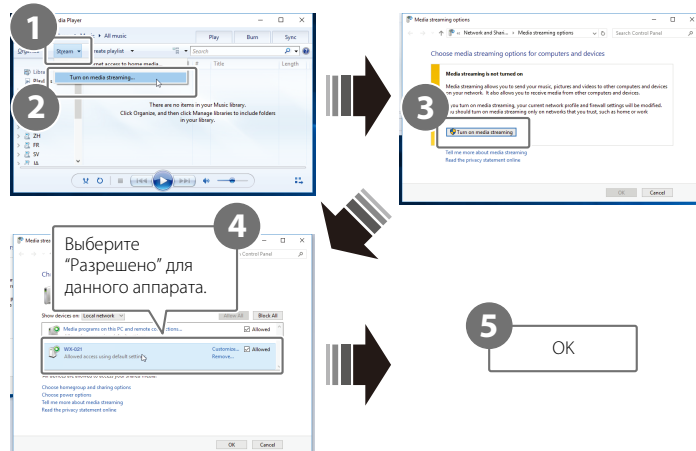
1
dia Player
All music
Play
Burn
Sync
Stream
reate playlist
Search
Turn on media streaming...
reat access to home media...
Title
Length
Libra
2
There are no items in your Music library.
Click Organize, and then click Manage libraries to include folders in your library.
ZH
FR
SV
UL

Media streaming options
Network and Shari... > Media streaming options
Search Control Panel
Choose media streaming options for computers and devices
Media streaming is not turned on
Media streaming allows you to send your music, pictures and videos to other computers and devices on your network. It also allows you to receive media from other computers and devices.
3
you turn on media streaming, your current network profile and firewall settings will be modified. u should turn on media streaming only on networks that you trust, such as home or work
Turn on media streaming
Tell me more about media streaming
Read the privacy statement online
OK
Cancel

Media strea
4
Выберите "Разрешено" для данного аппарата.
Control Panel
Ch
Show devices on: Local network
Allow All
Block All
Media programs on this PC and remote co...ctions...
Allowed
WX-021
Allowed access using default setti...
Customize...
Remove...
Allowed
Choose homegroup and sharing options
Choose power options
Tell me more about media streaming
Read the privacy statement online
OK
Cancel

5
OK